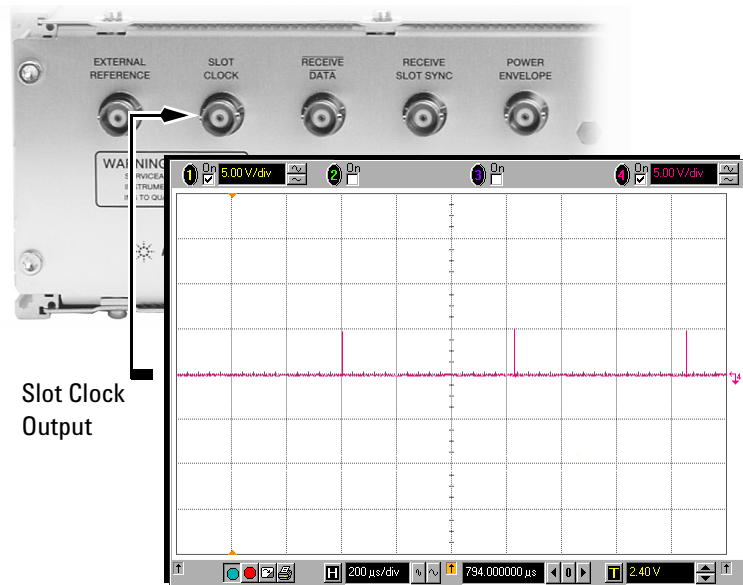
EXTERNAL REFERENCE

SLOT CLOCK

$\overline{\text{RECEIVE}}$ DATA

RECEIVE SLOT SYNC

POWER ENVELOPE

WARNING
SERVICEA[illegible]
INSTRUME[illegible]
IN TO QUA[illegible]

1 On 5.00 V/div

2 On

3 On

4 On 5.00 V/div

Slot Clock Output

H 200 µs/div

794.000000 µs

0

T 2.40 V